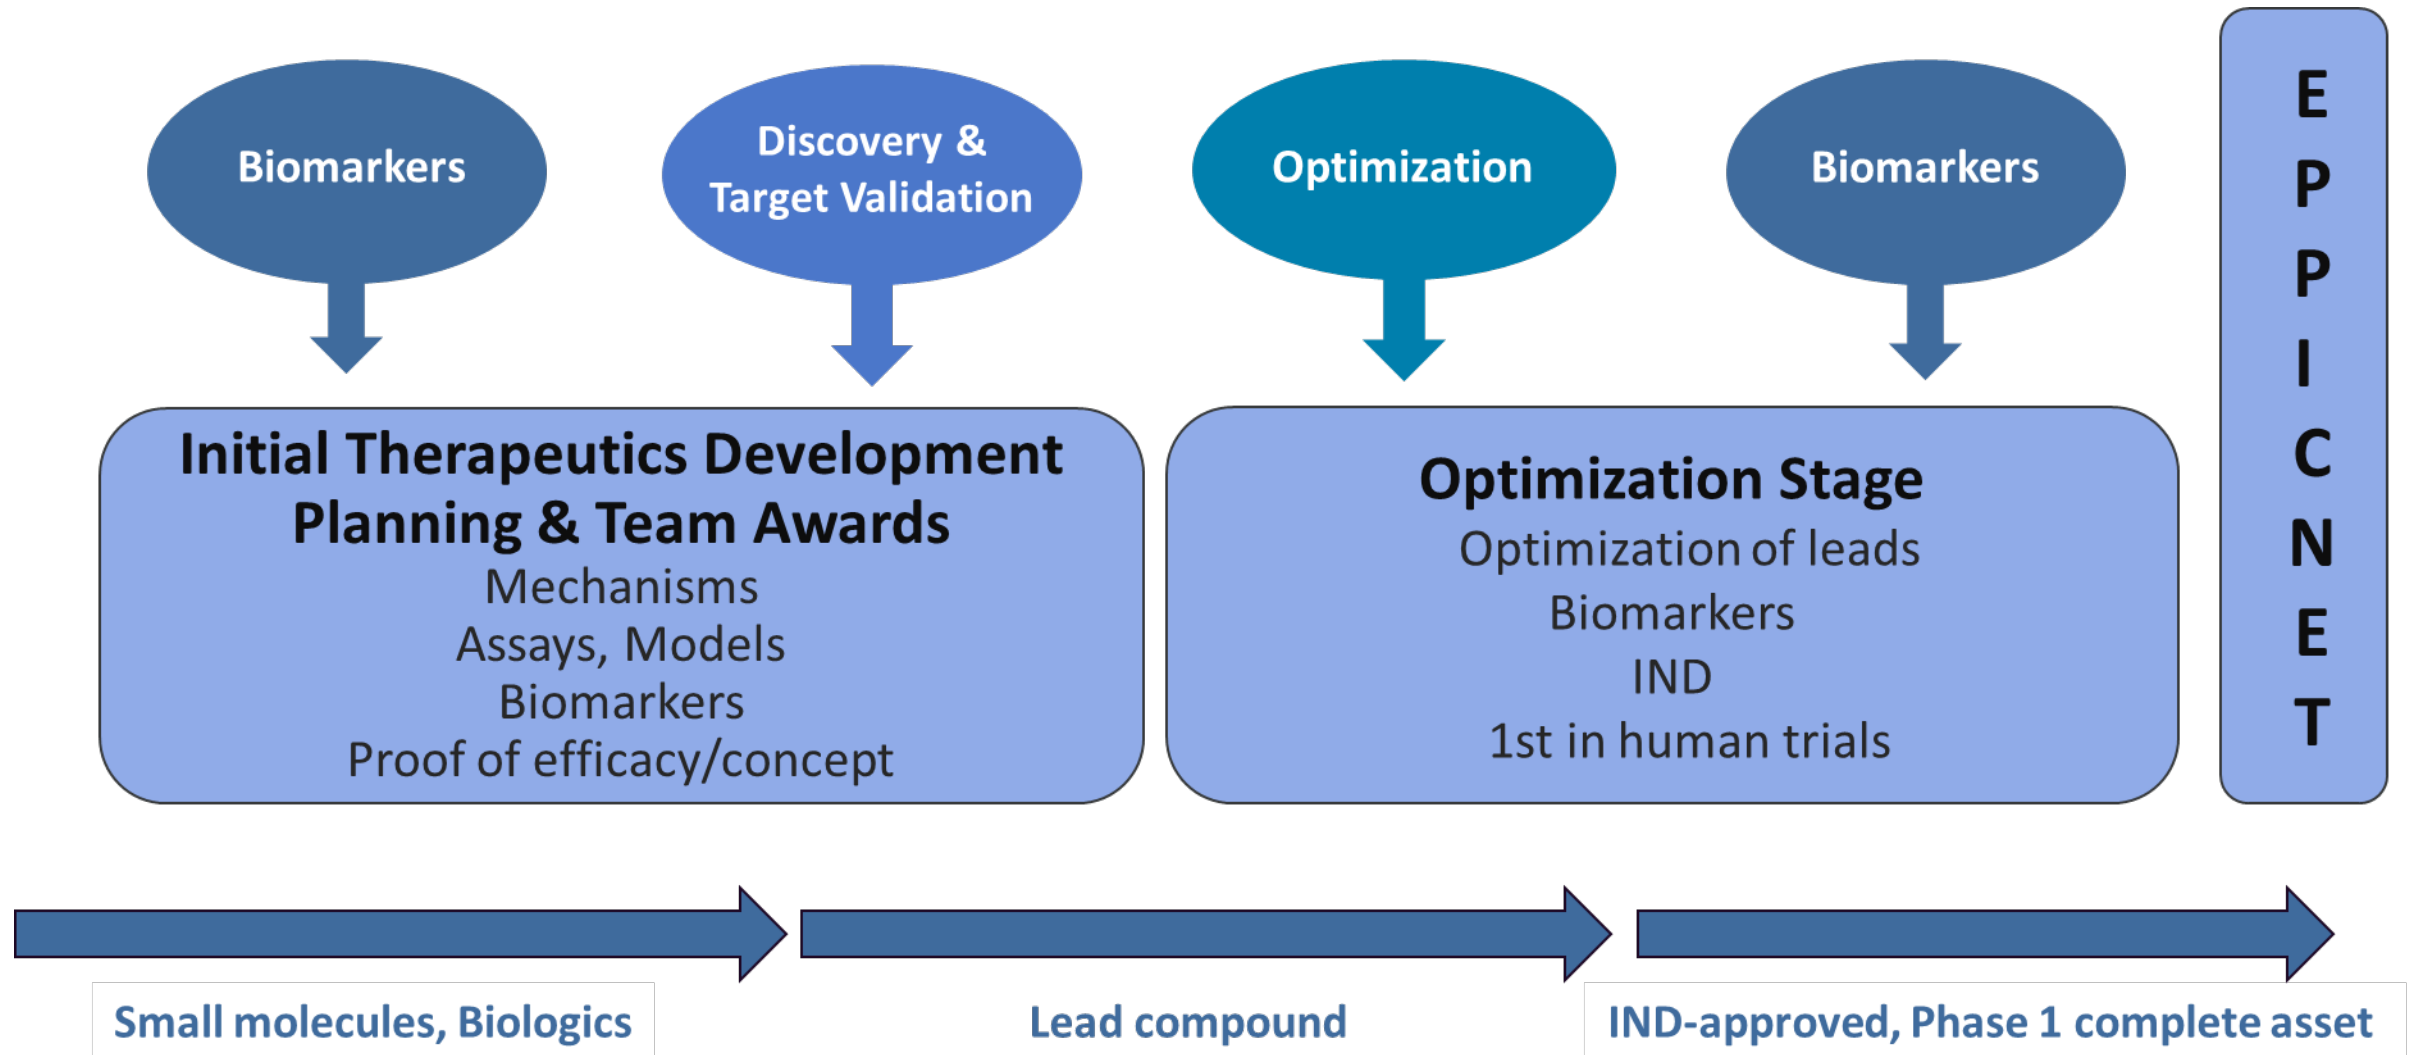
Biomarkers

Discovery & Target Validation

Optimization

Biomarkers

E P P I C N E T

Initial Therapeutics Development Planning & Team Awards
Mechanisms
Assays, Models
Biomarkers
Proof of efficacy/concept

Optimization Stage
Optimization of leads
Biomarkers
IND
1st in human trials

Small molecules, Biologics

Lead compound

IND-approved, Phase 1 complete asset